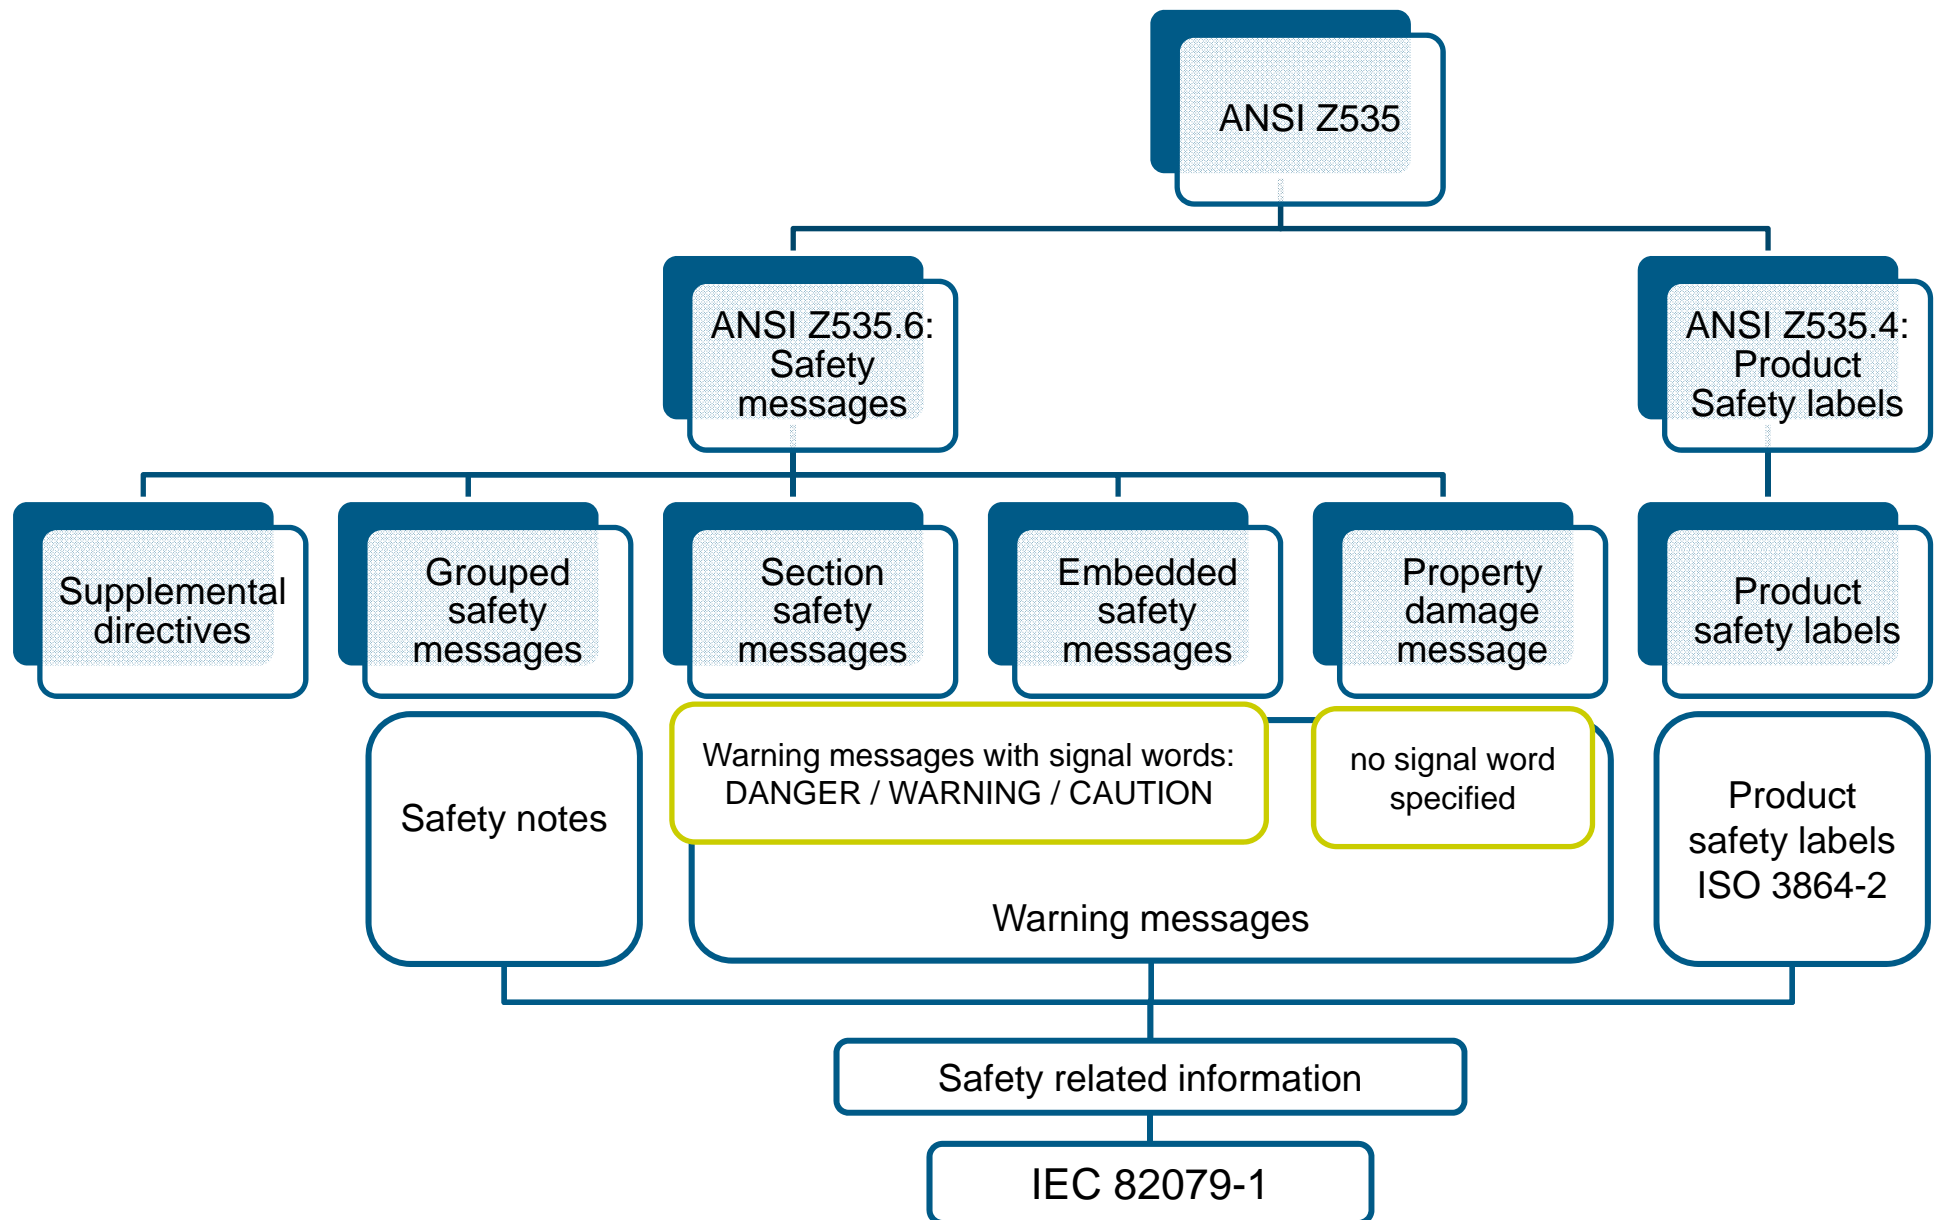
ANSI Z535

ANSI Z535.6: Safety messages

ANSI Z535.4: Product Safety labels

Supplemental directives

Grouped safety messages

Section safety messages

Embedded safety messages

Property damage message

Product safety labels

Safety notes

Warning messages with signal words: DANGER / WARNING / CAUTION

no signal word specified

Warning messages

Product safety labels ISO 3864-2

Safety related information

IEC 82079-1